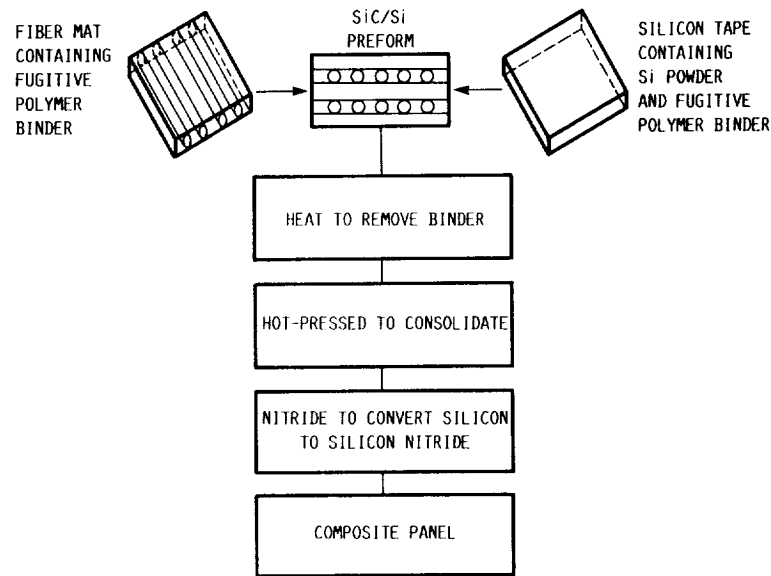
FIBER MAT CONTAINING FUGITIVE POLYMER BINDER

SiC/Si PREFORM

SILICON TAPE CONTAINING Si POWDER AND FUGITIVE POLYMER BINDER

HEAT TO REMOVE BINDER

HOT-PRESSED TO CONSOLIDATE

NITRIDE TO CONVERT SILICON TO SILICON NITRIDE

COMPOSITE PANEL